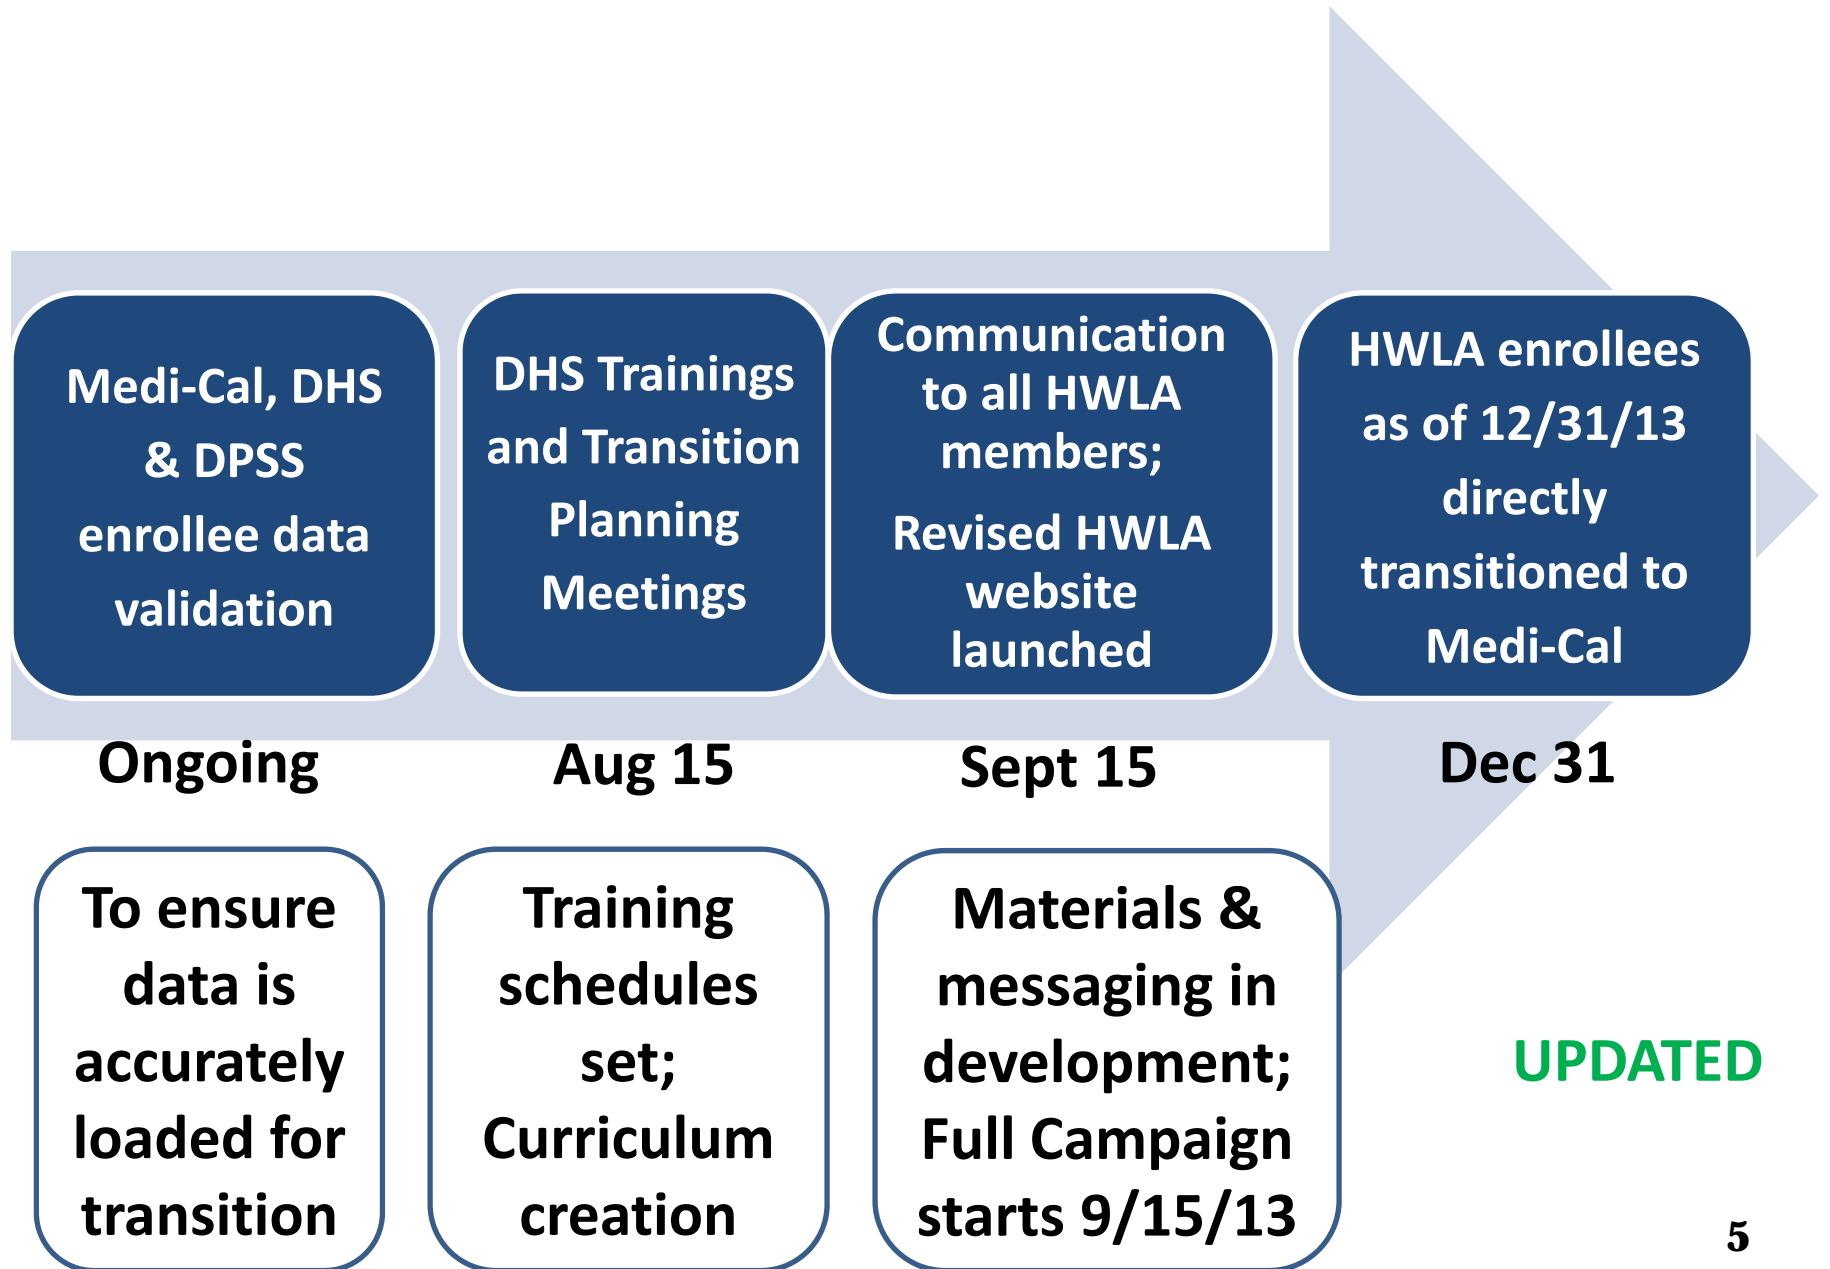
Medi-Cal, DHS & DPSS enrollee data validation

DHS Trainings and Transition Planning Meetings

Communication to all HWLA members;

Revised HWLA website launched

HWLA enrollees as of 12/31/13 directly transitioned to Medi-Cal

Ongoing

Aug 15

Sept 15

Dec 31

To ensure data is accurately loaded for transition

Training schedules set; Curriculum creation

Materials & messaging in development; Full Campaign starts 9/15/13

UPDATED

5